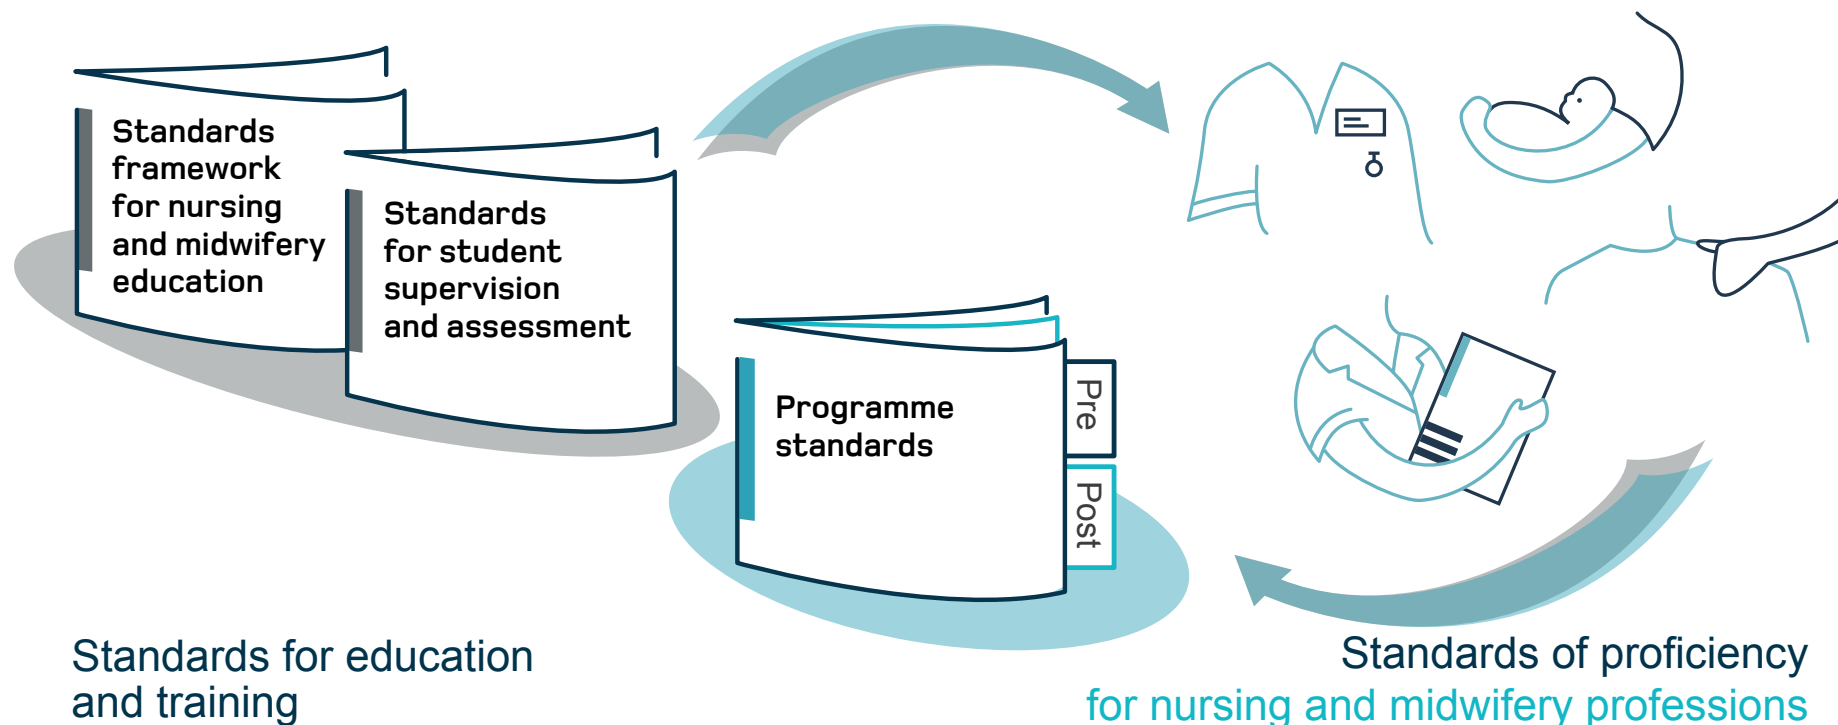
Standards framework for nursing and midwifery education

Standards for student supervision and assessment

Programme standards

Pre

Post

Standards for education and training

Standards of proficiency for nursing and midwifery professions